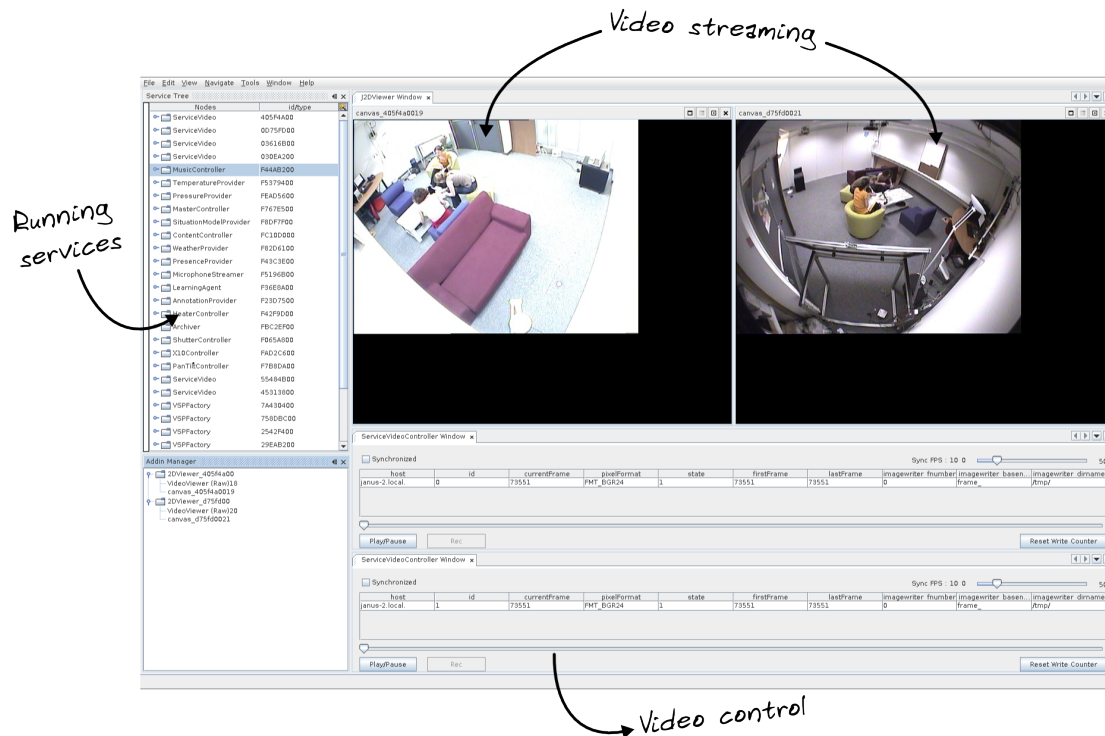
Video streaming

Running services

File Edit View Navigate Tools Window Help

Service Tree

| Nodes | id/type |
|---|---|
| ServiceVideo | 405F4A00 |
| ServiceVideo | 0D75FD00 |
| ServiceVideo | 03616B00 |
| ServiceVideo | 030EA200 |
| MusicController | F44AB200 |
| TemperatureProvider | F5379400 |
| PressureProvider | FEAD5600 |
| MasterController | F767E500 |
| SituationModelProvider | F8DF7F00 |
| ContentController | FC18D000 |
| WeatherProvider | F82D6100 |
| PresenceProvider | F43C3E00 |
| MicrophoneStreamer | F5196B00 |
| LearningAgent | F36E8A00 |
| AnnotationProvider | F23D7500 |
| HeaterController | F42F9D00 |
| Archiver | FBC2EF00 |
| ShutterController | F065A800 |
| X10Controller | FAD2C600 |
| PanTiltController | F7B8DA00 |
| ServiceVideo | 55484B00 |
| ServiceVideo | 45313800 |
| VSPFactory | 7A43D400 |
| VSPFactory | 758DBC00 |
| VSPFactory | 2542F400 |
| VSPFactory | 29EAB200 |

Addin Manager
2DViewer_405f4a00
VideoViewer (Raw)18
canvas_405f4a0019
2DViewer_d75fd00
VideoViewer (Raw)20
canvas_d75fd0021

J2DViewer Window
canvas_405f4a0019
canvas_d75fd0021

ServiceVideoController Window
Synchronized
Sync FPS : 10 0 50

| host | id | currentFrame | pixelFormat | state | firstFrame | lastFrame | imagewriter fnumber | imagewriter basen... | imagewriter dirname |
|---|---|---|---|---|---|---|---|---|---|
| janus-2.local. | 0 | 73551 | FMT_BGR24 | 1 | 73551 | 73551 | 0 | frame_ | /tmp/ |

Play/Pause Rec Reset Write Counter

ServiceVideoController Window
Synchronized
Sync FPS : 10 0 50

| host | id | currentFrame | pixelFormat | state | firstFrame | lastFrame | imagewriter fnumber | imagewriter basen... | imagewriter dirname |
|---|---|---|---|---|---|---|---|---|---|
| janus-2.local. | 1 | 73551 | FMT_BGR24 | 1 | 73551 | 73551 | 0 | frame_ | /tmp/ |

Play/Pause Rec Reset Write Counter

Video control